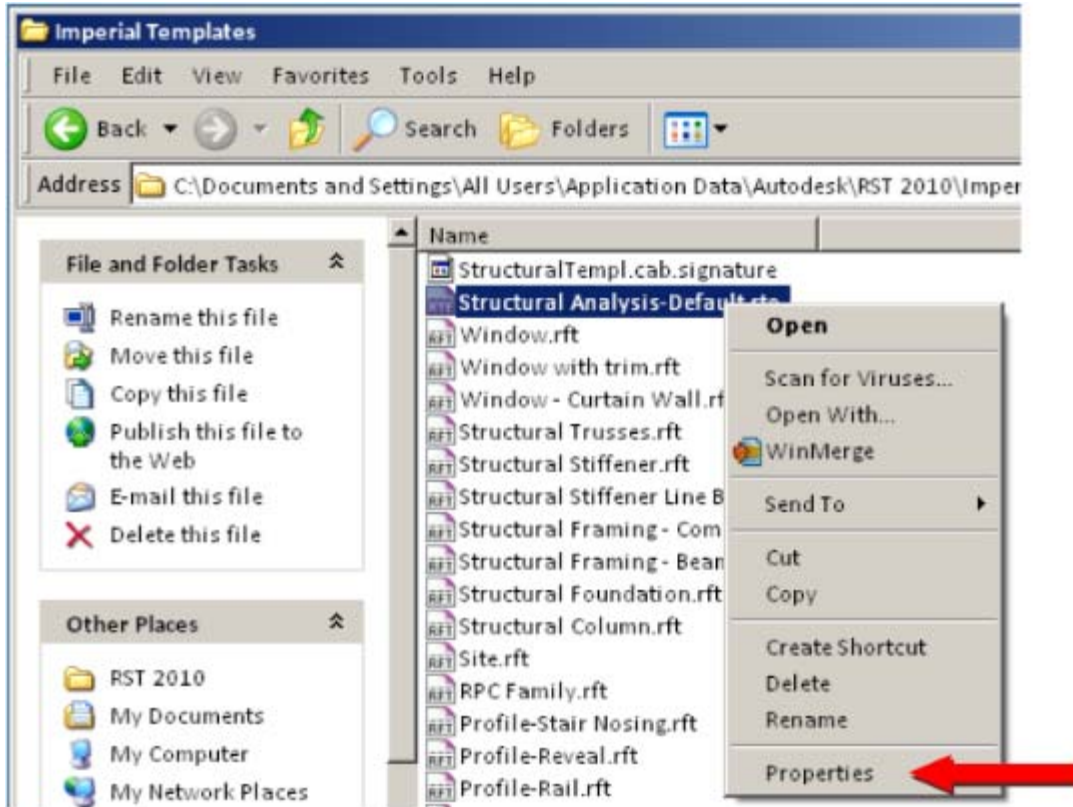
Imperial Templates

File Edit View Favorites Tools Help

Back Search Folders

Address C:\Documents and Settings\All Users\Application Data\Autodesk\RST 2010\Imper

File and Folder Tasks

Rename this file
Move this file
Copy this file
Publish this file to the Web
E-mail this file
Delete this file

Other Places

RST 2010
My Documents
My Computer
My Network Places

Name

StructuralTempl.cab.signature
Structural Analysis-Default.rte
Window.rft
Window with trim.rft
Window - Curtain Wall.rf
Structural Trusses.rft
Structural Stiffener.rft
Structural Stiffener Line B
Structural Framing - Com
Structural Framing - Bean
Structural Foundation.rft
Structural Column.rft
Site.rft
RPC Family.rft
Profile-Stair Nosing.rft
Profile-Reveal.rft
Profile-Rail.rft

Open
Scan for Viruses...
Open With...
WinMerge
Send To
Cut
Copy
Create Shortcut
Delete
Rename
Properties